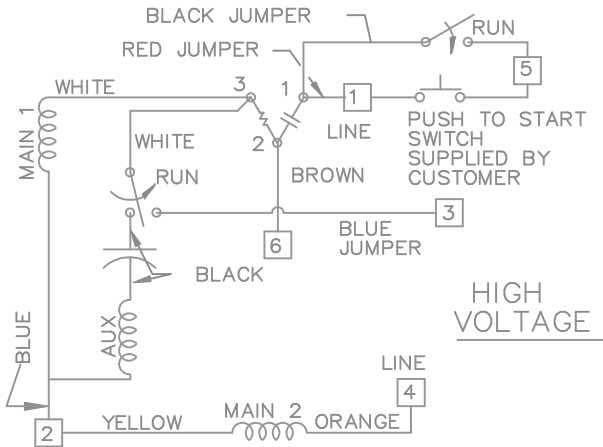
BLACK JUMPER

RUN

RED JUMPER

5

WHITE

3

1

1

MAIN 1

LINE

PUSH TO START SWITCH SUPPLIED BY CUSTOMER

2

WHITE

RUN

BROWN

3

BLUE JUMPER

6

BLACK

HIGH VOLTAGE

AUX

BLUE

LINE

4

2

YELLOW

MAIN 2

ORANGE